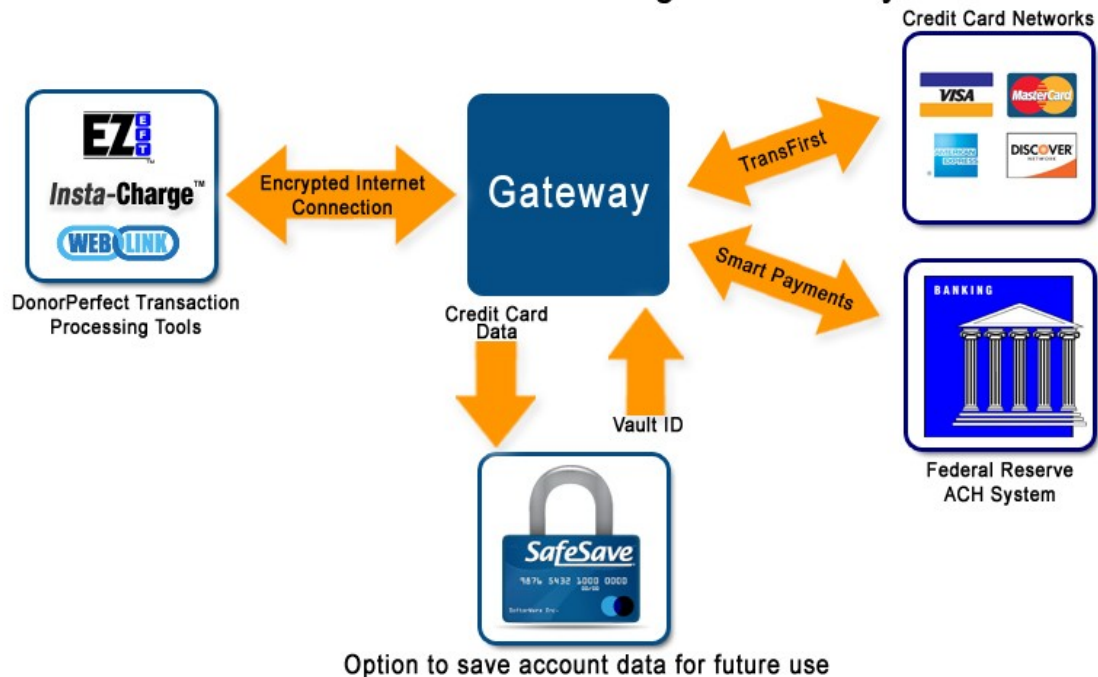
Credit Card Networks

EZ EFT

Insta-Charge™

WEB LINK

DonorPerfect Transaction Processing Tools

Encrypted Internet Connection

Gateway

TransFirst

VISA

MasterCard

AMERICAN EXPRESS

DISCOVER NETWORK

Smart Payments

BANKING

Credit Card Data

Vault ID

Federal Reserve ACH System

SafeSave

9876 5432 1000 0000

Option to save account data for future use